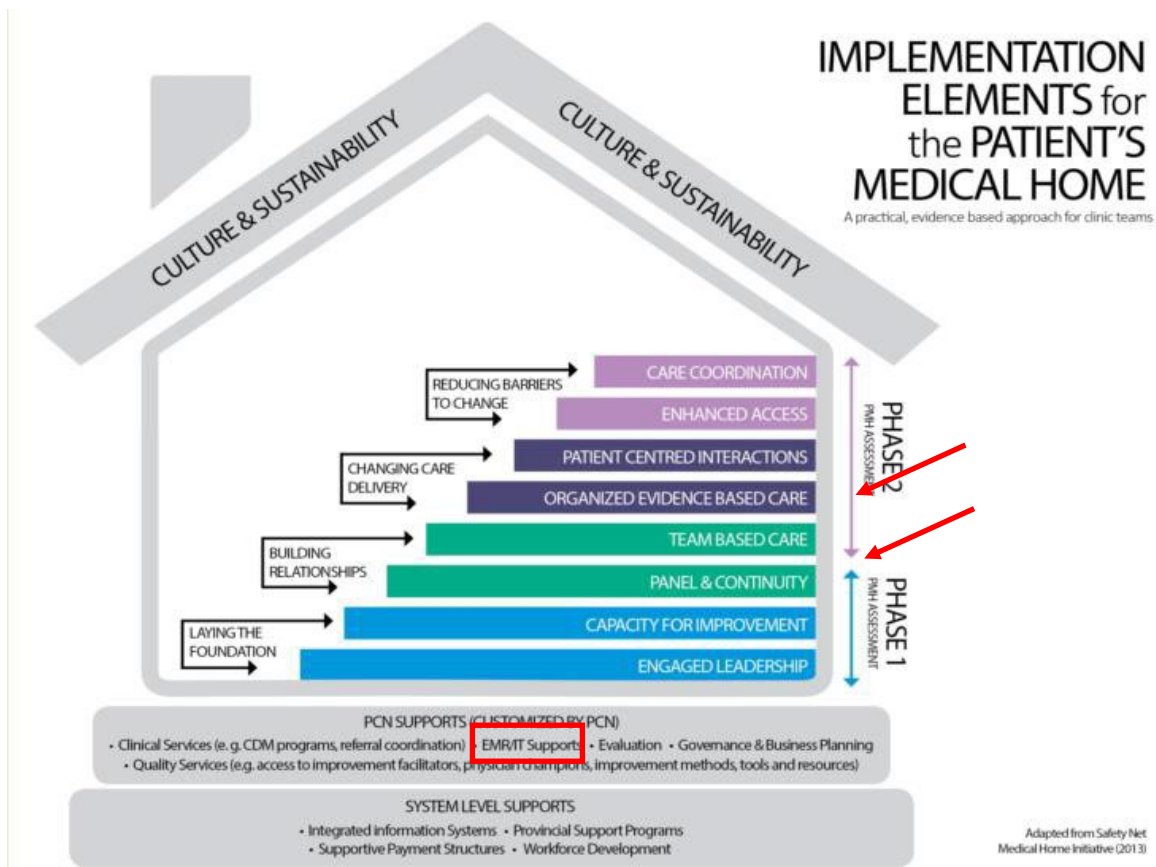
IMPLEMENTATION ELEMENTS for the PATIENT'S MEDICAL HOME

A practical, evidence based approach for clinic teams

CULTURE & SUSTAINABILITY

CULTURE & SUSTAINABILITY

REDUCING BARRIERS TO CHANGE

CARE COORDINATION

ENHANCED ACCESS

CHANGING CARE DELIVERY

PATIENT CENTRED INTERACTIONS

ORGANIZED EVIDENCE BASED CARE

BUILDING RELATIONSHIPS

TEAM BASED CARE

PANEL & CONTINUITY

LAYING THE FOUNDATION

CAPACITY FOR IMPROVEMENT

ENGAGED LEADERSHIP

PHASE 2
PMH ASSESSMENT

PHASE 1
PMH ASSESSMENT

PCN SUPPORTS (CUSTOMIZED BY PCN)
• Clinical Services (e.g. CDM programs, referral coordination) • EMR/IT Supports • Evaluation • Governance & Business Planning
• Quality Services (e.g. access to improvement facilitators, physician champions, improvement methods, tools and resources)

SYSTEM LEVEL SUPPORTS
• Integrated Information Systems • Provincial Support Programs
• Supportive Payment Structures • Workforce Development

Adapted from Safety Net Medical Home Initiative (2013)